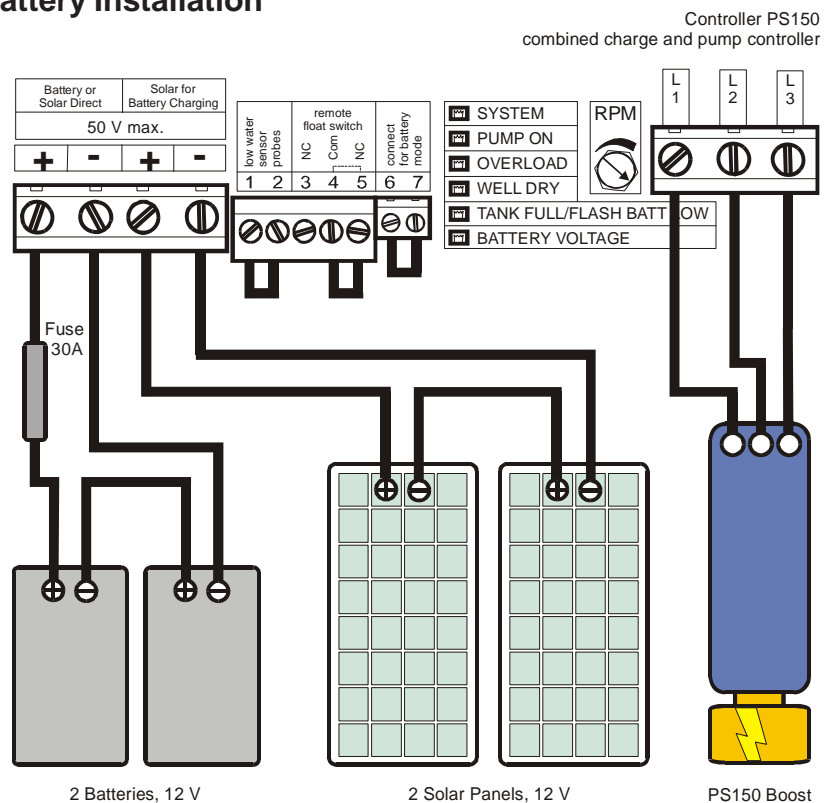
attery Installation

Controller PS150
combined charge and pump controller

Battery or Solar Direct

Solar for Battery Charging

50 V max.

+ - + -

low water sensor probes

remote float switch

NC Com NC

connect for battery mode

1 2 3 4 5 6 7

SYSTEM

PUMP ON

OVERLOAD

WELL DRY

TANK FULL/FLASH BATT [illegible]OW

BATTERY VOLTAGE

RPM

L 1

L 2

L 3

Fuse 30A

2 Batteries, 12 V

2 Solar Panels, 12 V

PS150 Boost